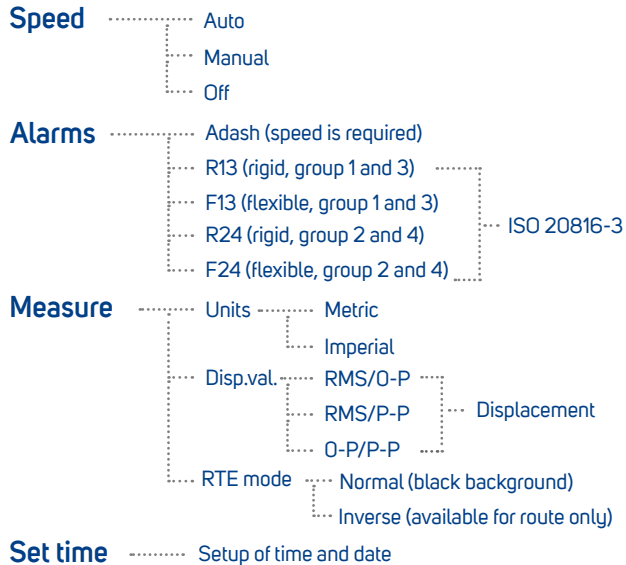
Speed
Auto
Manual
Off

Alarms
Adash (speed is required)
R13 (rigid, group 1 and 3)
F13 (flexible, group 1 and 3)
R24 (rigid, group 2 and 4)
F24 (flexible, group 2 and 4)
ISO 20816-3

Measure
Units
Metric
Imperial
Disp.val.
RMS/0-P
RMS/P-P
0-P/P-P
Displacement
RTE mode
Normal (black background)
Inverse (available for route only)

Set time
Setup of time and date